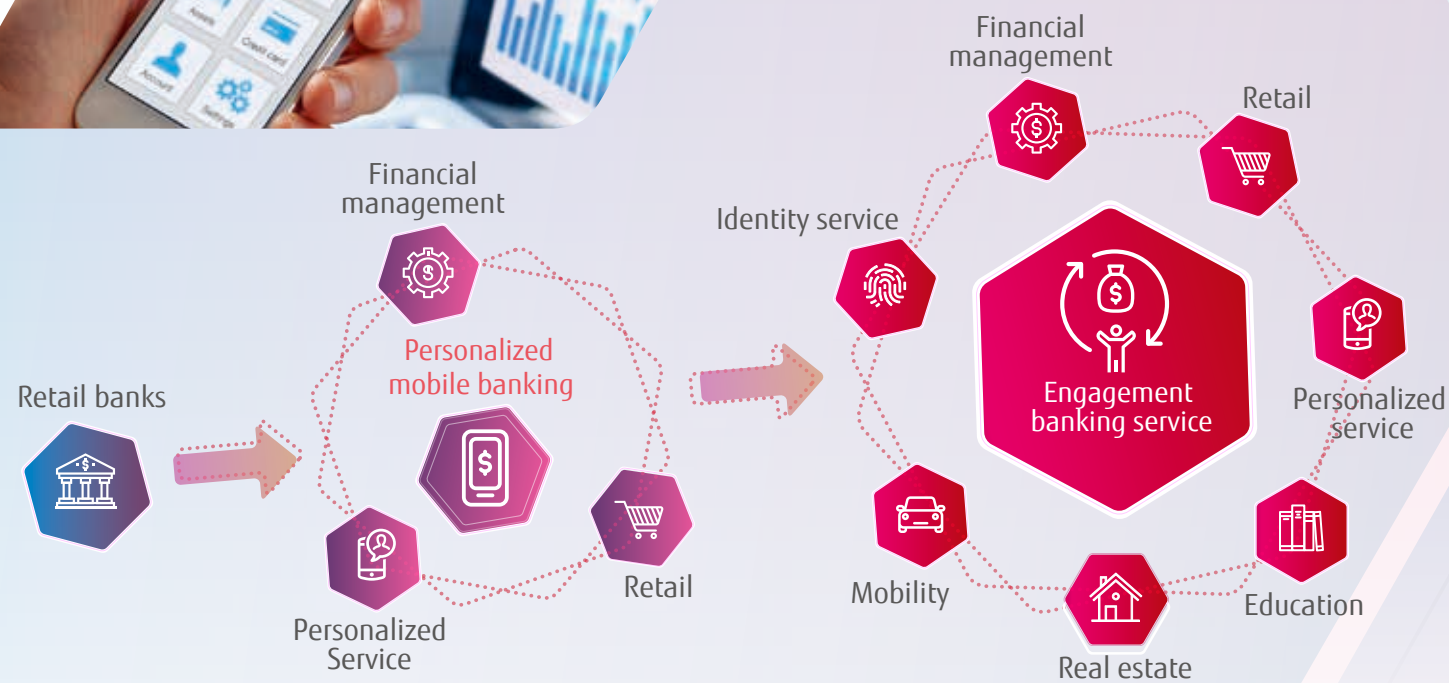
Assets
Credit card
Account
Settings

Retail banks

Financial management

Personalized mobile banking

Retail

Personalized Service

Financial management

Retail

Identity service

Engagement banking service

Personalized service

Mobility

Education

Real estate